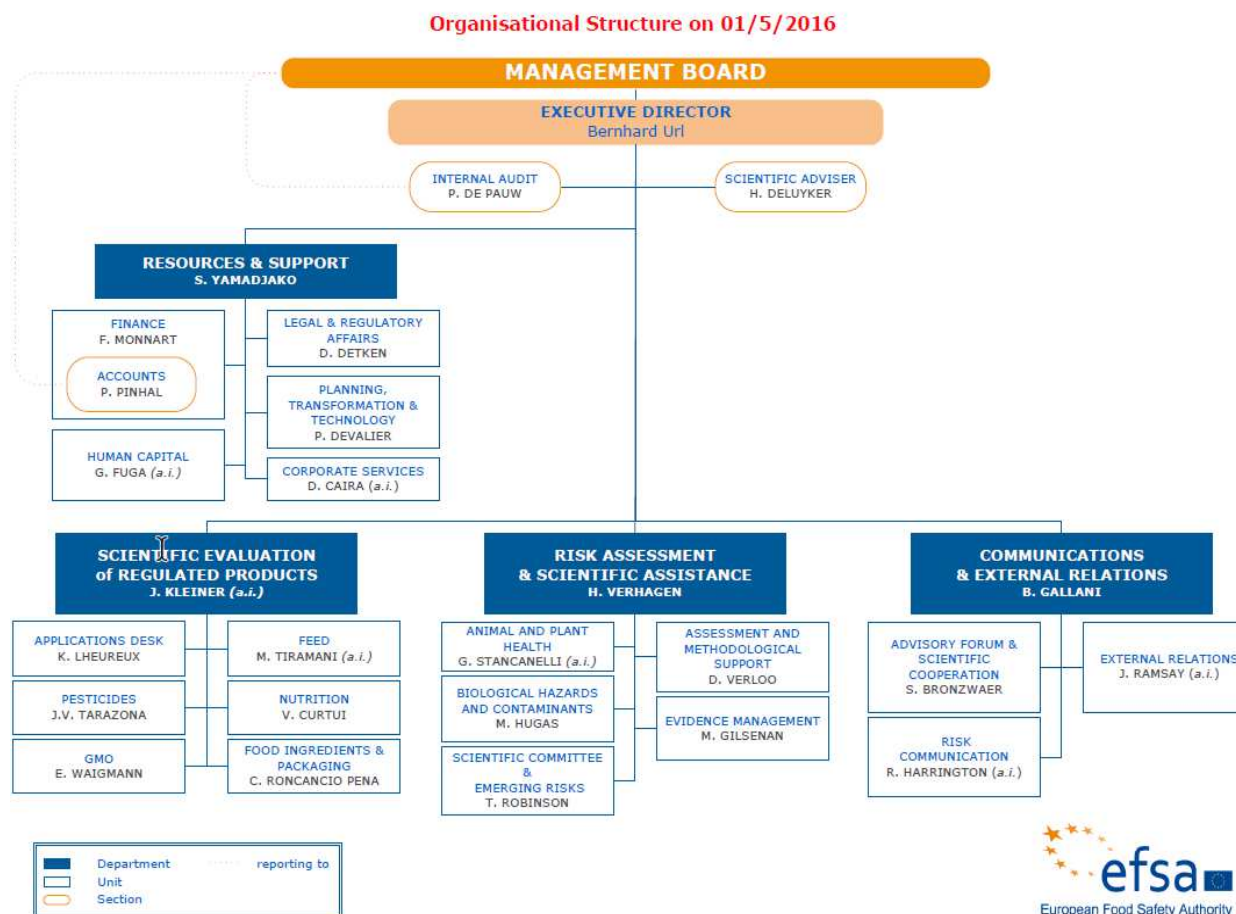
Organisational Structure on 01/5/2016

MANAGEMENT BOARD

EXECUTIVE DIRECTOR
Bernhard Url

INTERNAL AUDIT
P. DE PAUW

SCIENTIFIC ADVISER
H. DELUYKER

RESOURCES & SUPPORT
S. YAMADJAKO

FINANCE
F. MONNART

ACCOUNTS
P. PINHAL

HUMAN CAPITAL
G. FUGA (a.i.)

LEGAL & REGULATORY AFFAIRS
D. DETKEN

PLANNING, TRANSFORMATION & TECHNOLOGY
P. DEVALIER

CORPORATE SERVICES
D. CAIRA (a.i.)

SCIENTIFIC EVALUATION of REGULATED PRODUCTS
J. KLEINER (a.i.)

APPLICATIONS DESK
K. LHEUREUX

PESTICIDES
J.V. TARAZONA

GMO
E. WAIGMANN

FEED
M. TIRAMANI (a.i.)

NUTRITION
V. CURTUI

FOOD INGREDIENTS & PACKAGING
C. RONCANCIO PENA

RISK ASSESSMENT & SCIENTIFIC ASSISTANCE
H. VERHAGEN

ANIMAL AND PLANT HEALTH
G. STANCANELLI (a.i.)

BIOLOGICAL HAZARDS AND CONTAMINANTS
M. HUGAS

SCIENTIFIC COMMITTEE & EMERGING RISKS
T. ROBINSON

ASSESSMENT AND METHODOLOGICAL SUPPORT
D. VERLOO

EVIDENCE MANAGEMENT
M. GILSENAN

COMMUNICATIONS & EXTERNAL RELATIONS
B. GALLANI

ADVISORY FORUM & SCIENTIFIC COOPERATION
S. BRONZWAER

RISK COMMUNICATION
R. HARRINGTON (a.i.)

EXTERNAL RELATIONS
J. RAMSAY (a.i.)

Department
Unit
Section
reporting to

efsa
European Food Safety Authority